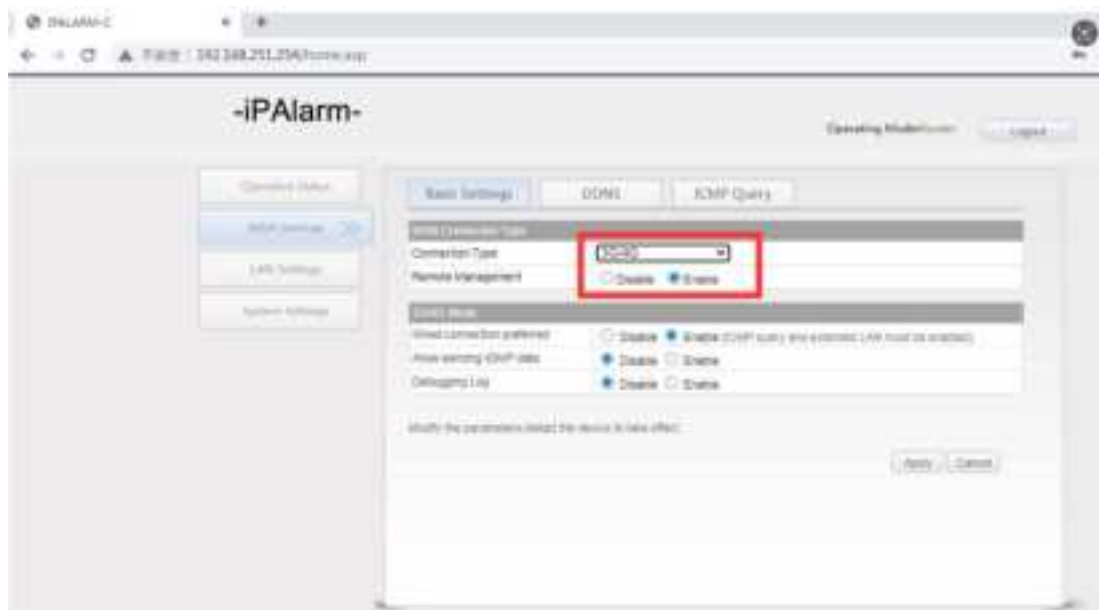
IPALARM-C

不安全 | 192.168.251.254/home.asp

-iPAlarm-

Operating Mode: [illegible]

Logout

Operation Status

WAN Settings

LAN Settings

System Settings

Basic Settings

DDNS

ICMP Query

WAN Connection Type

Connection Type

DHCP

Remote Management

Disable

Enable

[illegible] Mode

Wired connection preferred

Disable

Enable (ICMP query and extended LAN must be enabled)

Allow sending ICMP data

Disable

Enable

Debugging Log

Disable

Enable

Modify the parameters, restart the device to take effect.

Apply

Cancel